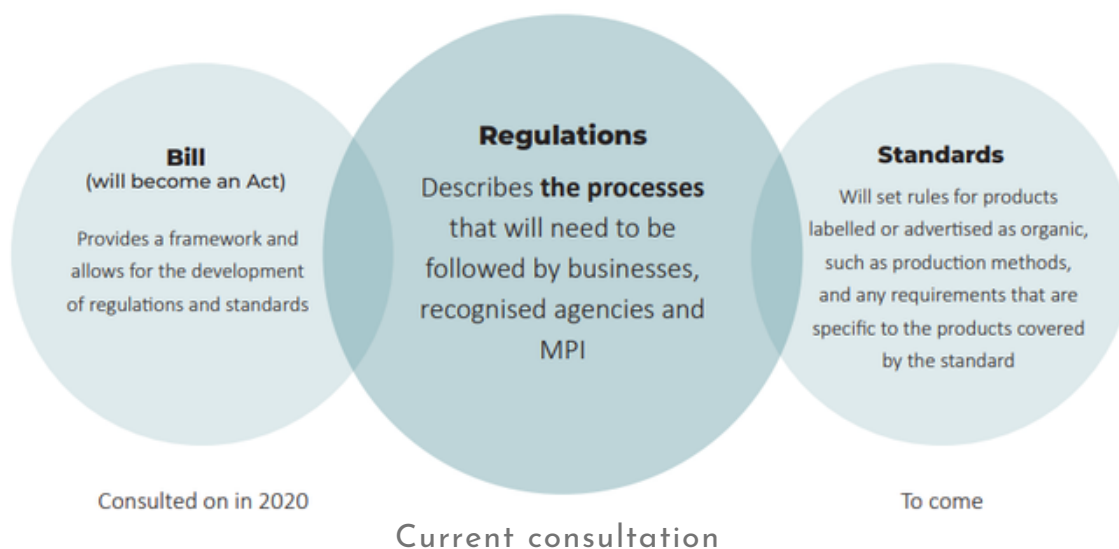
Bill
(will become an Act)

Provides a framework and allows for the development of regulations and standards

Regulations

Describes **the processes** that will need to be followed by businesses, recognised agencies and MPI

Standards

Will set rules for products labelled or advertised as organic, such as production methods, and any requirements that are specific to the products covered by the standard

Consulted on in 2020

Current consultation

To come